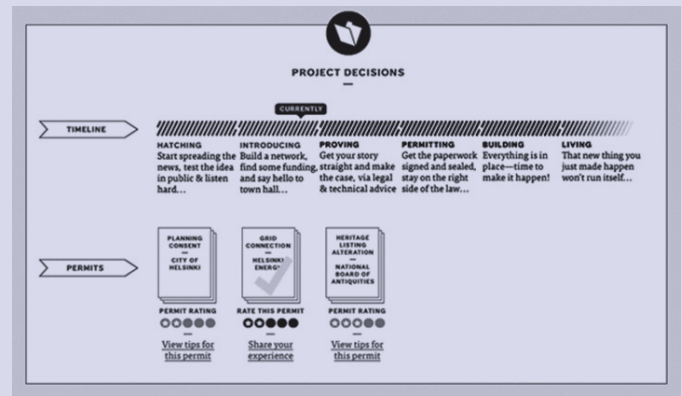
PROJECT DECISIONS

—

CURRENTLY

TIMELINE

HATCHING
Start spreading the news, test the idea in public & listen hard…

INTRODUCING
Build a network, find some funding, and say hello to town hall…

PROVING
Get your story straight and make the case, via legal & technical advice

PERMITTING
Get the paperwork signed and sealed, stay on the right side of the law…

BUILDING
Everything is in place—time to make it happen!

LIVING
That new thing you just made happen won't run itself…

PERMITS

PLANNING CONSENT
—
CITY OF HELSINKI

PERMIT RATING

—

View tips for this permit

GRID CONNECTION
—
HELSINKI ENERGY

RATE THIS PERMIT

—

Share your experience

HERITAGE LISTING ALTERATION
—
NATIONAL BOARD OF ANTIQUITIES

PERMIT RATING

—

View tips for this permit